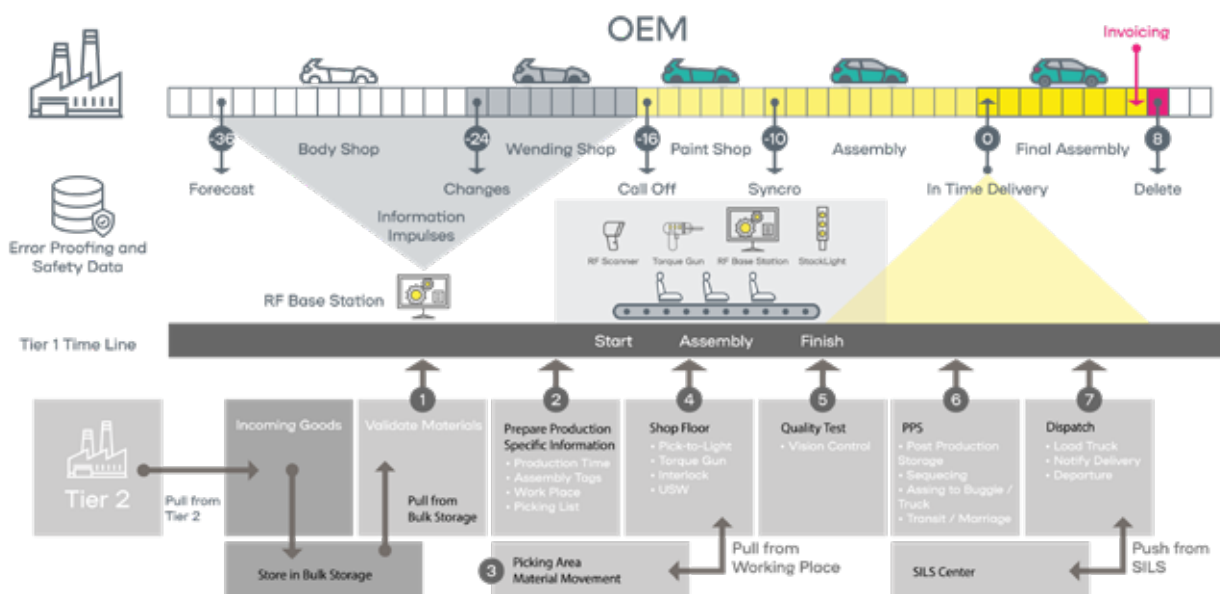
OEM

Invoicing

-36 Body Shop -24 Wending Shop -16 Paint Shop -10 Assembly 0 Final Assembly 8

Forecast Changes Call Off Syncro In Time Delivery Delete

Error Proofing and Safety Data

Information Impulses

RF Scanner Torque Gun RF Base Station StackLight

RF Base Station

Tier 1 Time Line

Start Assembly Finish

Tier 2

Pull from Tier 2

Incoming Goods

Store in Bulk Storage

1 Validate Materials

Pull from Bulk Storage

2 Prepare Production Specific Information
• Production Time
• Assembly Tags
• Work Place
• Picking List

3 Picking Area Material Movement

4 Shop Floor
• Pick-to-Light
• Torque Gun
• Interlock
• USW

Pull from Working Place

5 Quality Test
• Vision Control

6 PPS
• Post Production Storage
• Sequecing
• Assing to Buggie / Truck
• Transit / Marriage

SILS Center

7 Dispatch
• Load Truck
• Notify Delivery
• Departure

Push from SILS